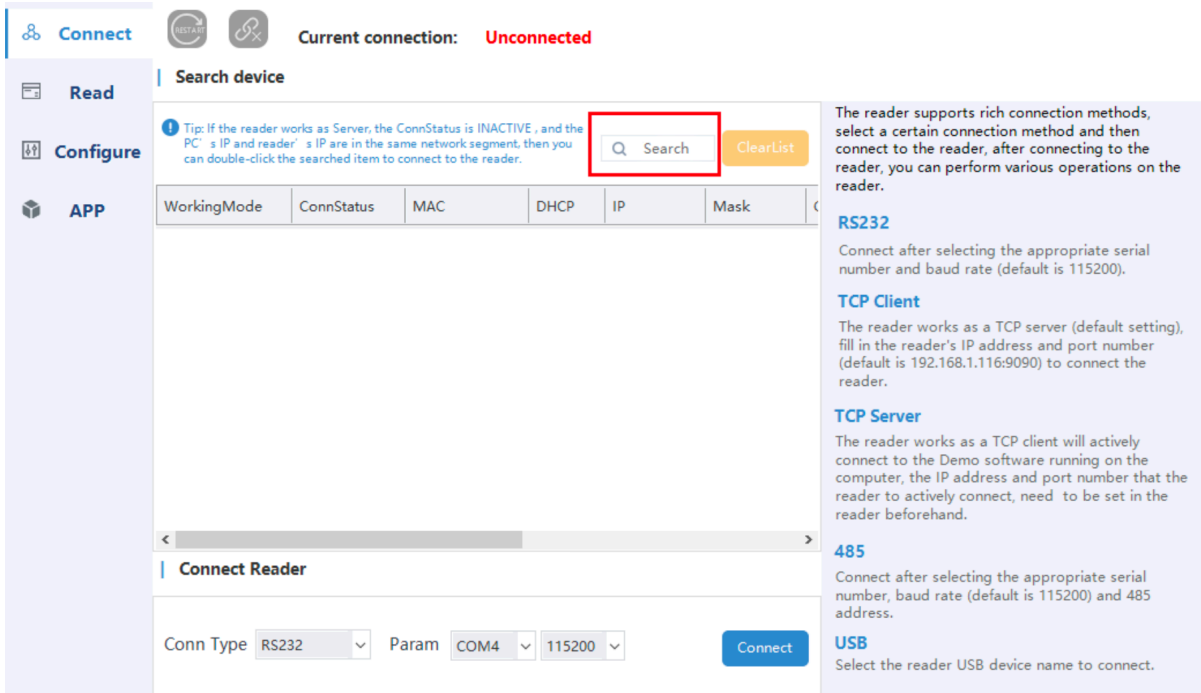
Connect

Read

Configure

APP

RESTART

Current connection: Unconnected

Search device

Tip: If the reader works as Server, the ConnStatus is INACTIVE , and the PC's IP and reader's IP are in the same network segment, then you can double-click the searched item to connect to the reader.

Search

ClearList

| WorkingMode | ConnStatus | MAC | DHCP | IP | Mask | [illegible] |
|---|---|---|---|---|---|---|

Connect Reader

Conn Type RS232 Param COM4 115200

Connect

The reader supports rich connection methods, select a certain connection method and then connect to the reader, after connecting to the reader, you can perform various operations on the reader.

RS232

Connect after selecting the appropriate serial number and baud rate (default is 115200).

TCP Client

The reader works as a TCP server (default setting), fill in the reader's IP address and port number (default is 192.168.1.116:9090) to connect the reader.

TCP Server

The reader works as a TCP client will actively connect to the Demo software running on the computer, the IP address and port number that the reader to actively connect, need to be set in the reader beforehand.

485

Connect after selecting the appropriate serial number, baud rate (default is 115200) and 485 address.

USB

Select the reader USB device name to connect.